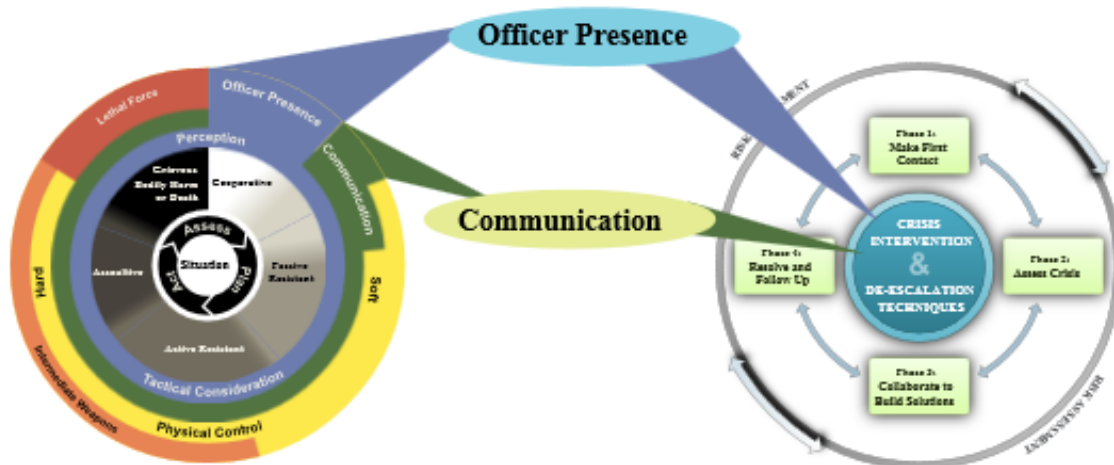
Officer Presence

Communication

Lethal Force

Officer Presence

Perception

Communication

Grievous Bodily Harm or Death

Cooperative

Assess

Plan

Act

Situation

Assaultive

Passive Resistant

Active Resistant

Tactical Consideration

Soft

Hard

Intermediate Weapons

Physical Control

RISK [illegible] MENT

Phase 1: Make First Contact

Phase 4: Resolve and Follow Up

CRISIS INTERVENTION & DE-ESCALATION TECHNIQUES

Phase 2: Assess Crisis

Phase 3: Collaborate to Build Solutions

RISK ASSESSMENT